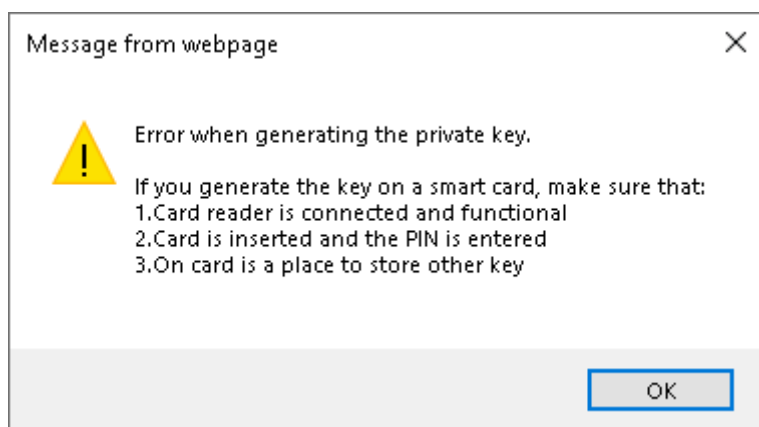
Message from webpage

×

Error when generating the private key.

If you generate the key on a smart card, make sure that:
1.Card reader is connected and functional
2.Card is inserted and the PIN is entered
3.On card is a place to store other key

OK